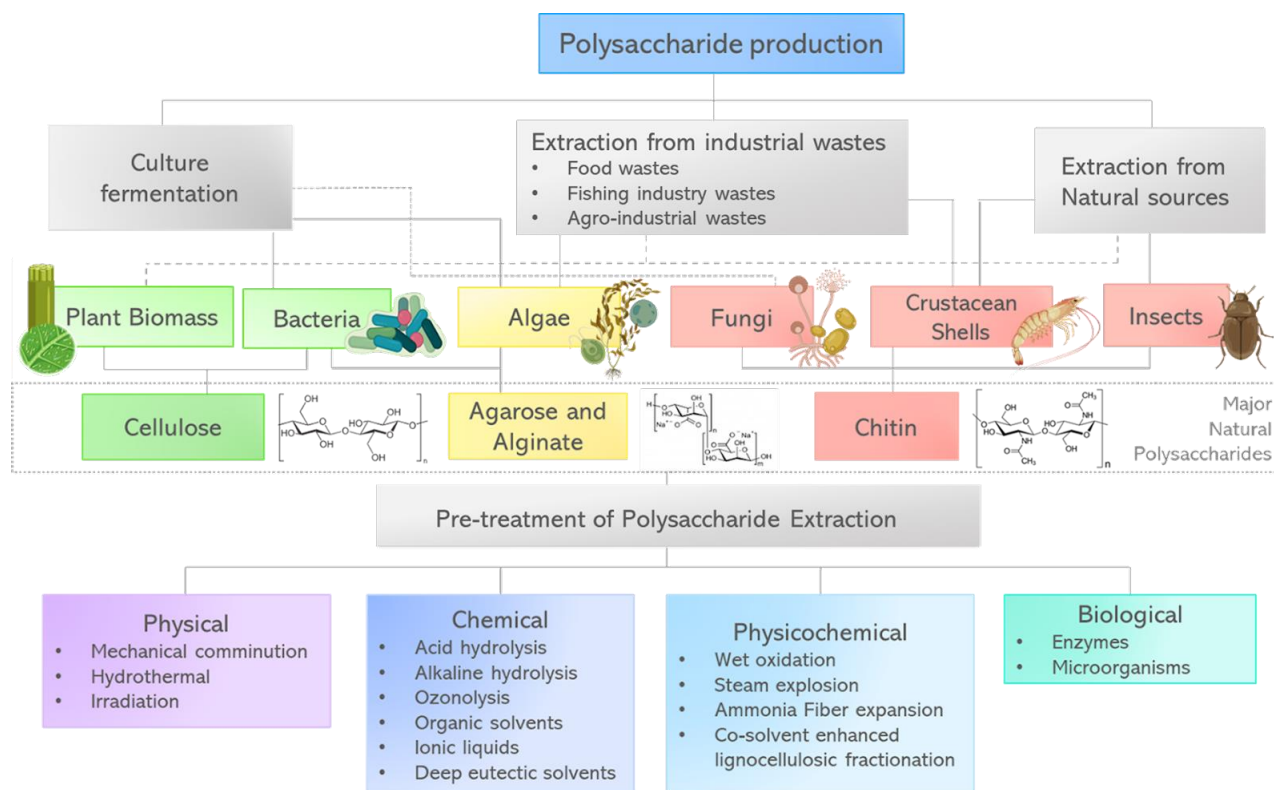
Polysaccharide production

Culture fermentation

Extraction from industrial wastes
• Food wastes
• Fishing industry wastes
• Agro-industrial wastes

Extraction from Natural sources

Plant Biomass

Bacteria

Algae

Fungi

Crustacean Shells

Insects

Cellulose

Agarose and Alginate

Chitin

Major Natural Polysaccharides

Pre-treatment of Polysaccharide Extraction

Physical
• Mechanical comminution
• Hydrothermal
• Irradiation

Chemical
• Acid hydrolysis
• Alkaline hydrolysis
• Ozonolysis
• Organic solvents
• Ionic liquids
• Deep eutectic solvents

Physicochemical
• Wet oxidation
• Steam explosion
• Ammonia Fiber expansion
• Co-solvent enhanced lignocellulosic fractionation

Biological
• Enzymes
• Microorganisms